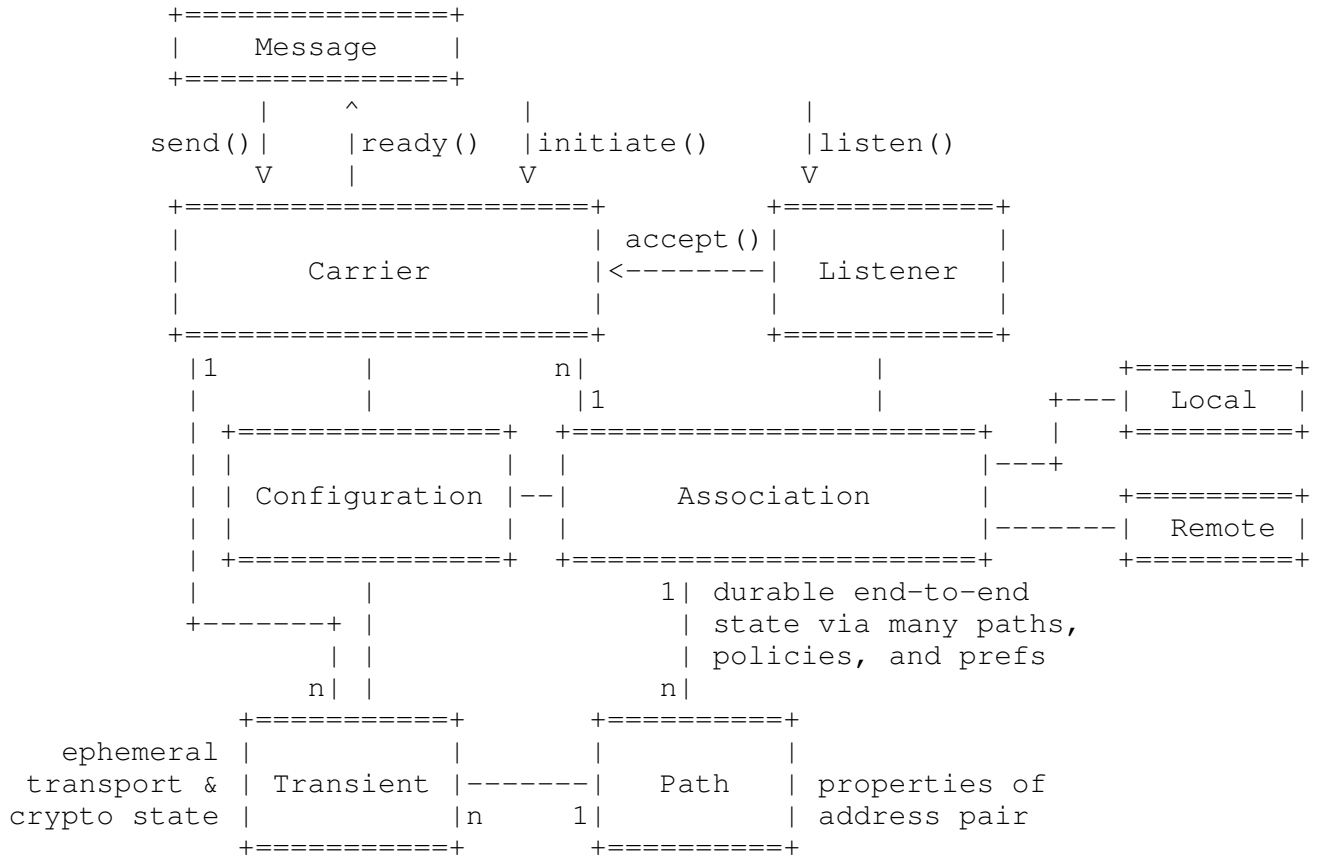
Message

send()

ready()

initiate()

listen()

Carrier

accept()

Listener

1

n

1

Local

Configuration

Association

Remote

1

durable end-to-end state via many paths, policies, and prefs

n

n

ephemeral transport & crypto state

Transient

Path

properties of address pair

n

1